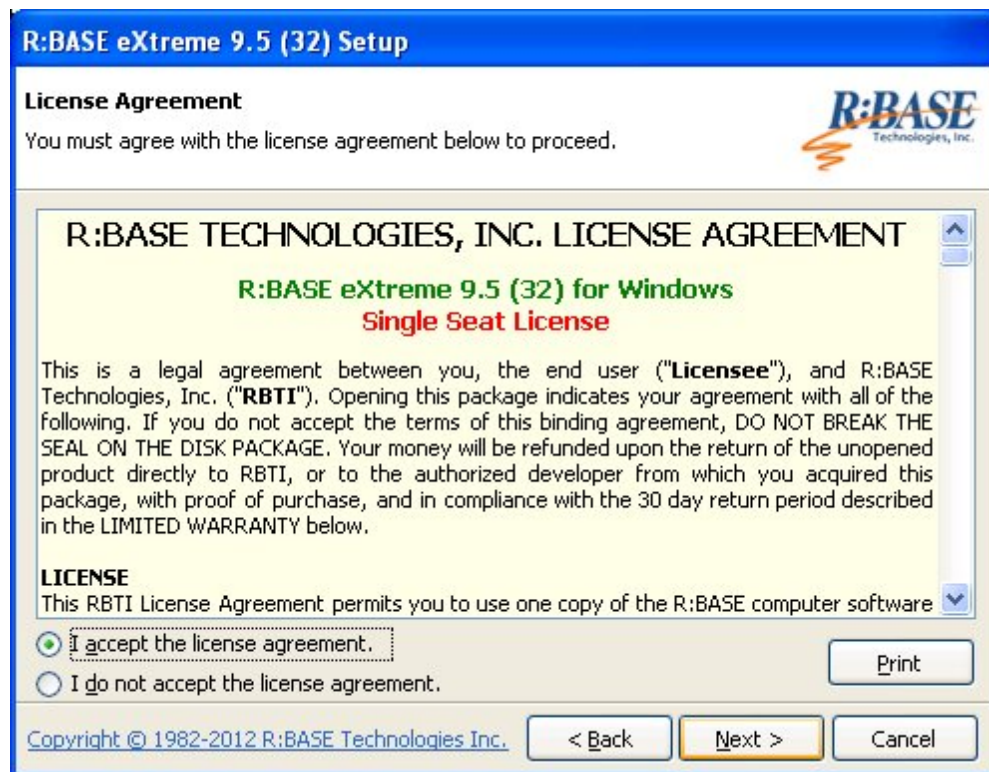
R:BASE eXtreme 9.5 (32) Setup

License Agreement

You must agree with the license agreement below to proceed.

R:BASE
Technologies, Inc.

R:BASE TECHNOLOGIES, INC. LICENSE AGREEMENT

R:BASE eXtreme 9.5 (32) for Windows
Single Seat License

This is a legal agreement between you, the end user ("Licensee"), and R:BASE Technologies, Inc. ("RBTI"). Opening this package indicates your agreement with all of the following. If you do not accept the terms of this binding agreement, DO NOT BREAK THE SEAL ON THE DISK PACKAGE. Your money will be refunded upon the return of the unopened product directly to RBTI, or to the authorized developer from which you acquired this package, with proof of purchase, and in compliance with the 30 day return period described in the LIMITED WARRANTY below.

LICENSE
This RBTI License Agreement permits you to use one copy of the R:BASE computer software

I accept the license agreement.

I do not accept the license agreement.

Print

Copyright © 1982-2012 R:BASE Technologies Inc.

< Back

Next >

Cancel